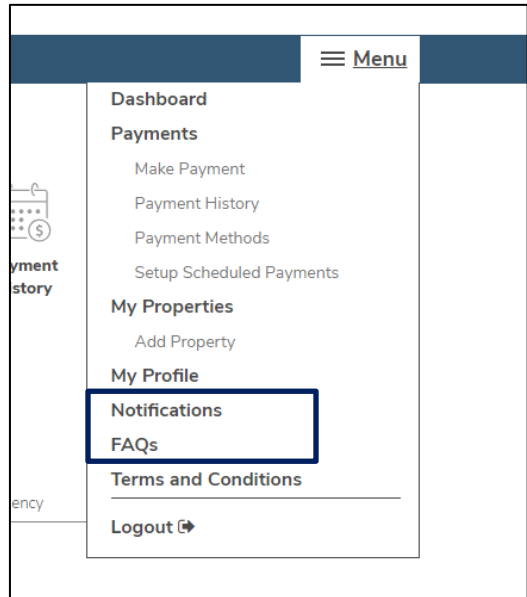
≡ Menu

yment
istory

ency

Dashboard

Payments

Make Payment

Payment History

Payment Methods

Setup Scheduled Payments

My Properties

Add Property

My Profile

Notifications

FAQs

Terms and Conditions

Logout